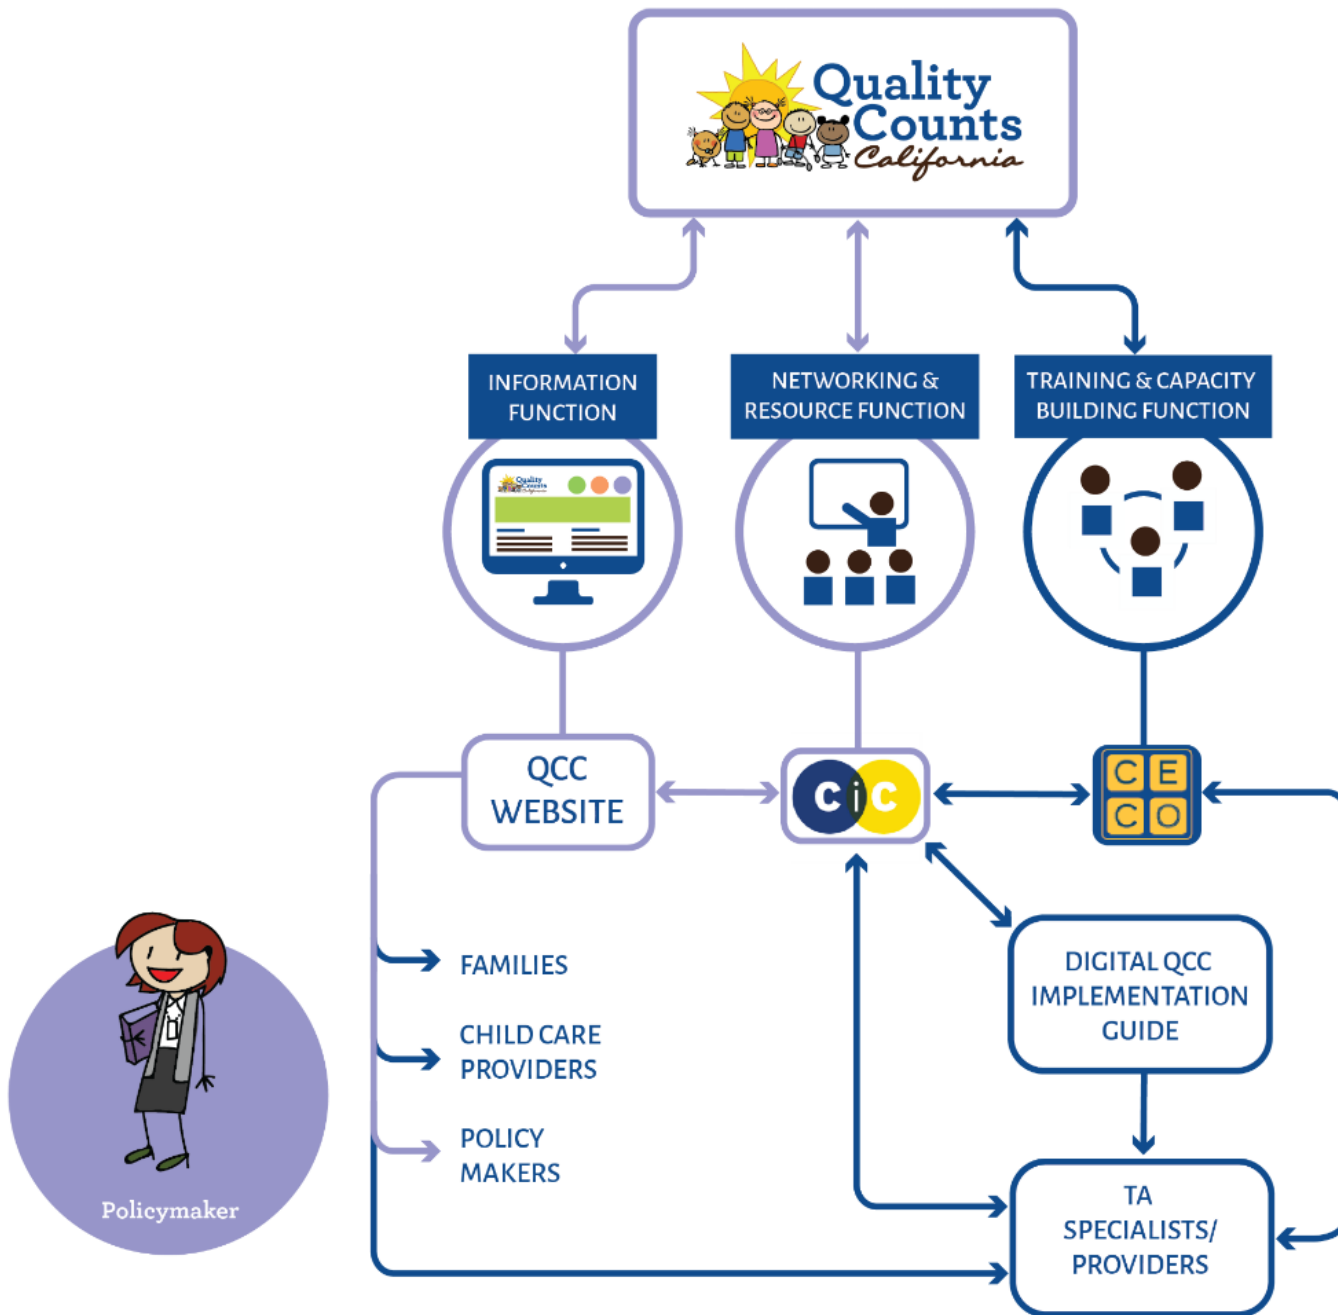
Quality Counts California

INFORMATION FUNCTION

NETWORKING & RESOURCE FUNCTION

TRAINING & CAPACITY BUILDING FUNCTION

QCC WEBSITE

CiC

C E
C O

FAMILIES

CHILD CARE PROVIDERS

POLICY MAKERS

DIGITAL QCC IMPLEMENTATION GUIDE

TA SPECIALISTS/ PROVIDERS

Policymaker